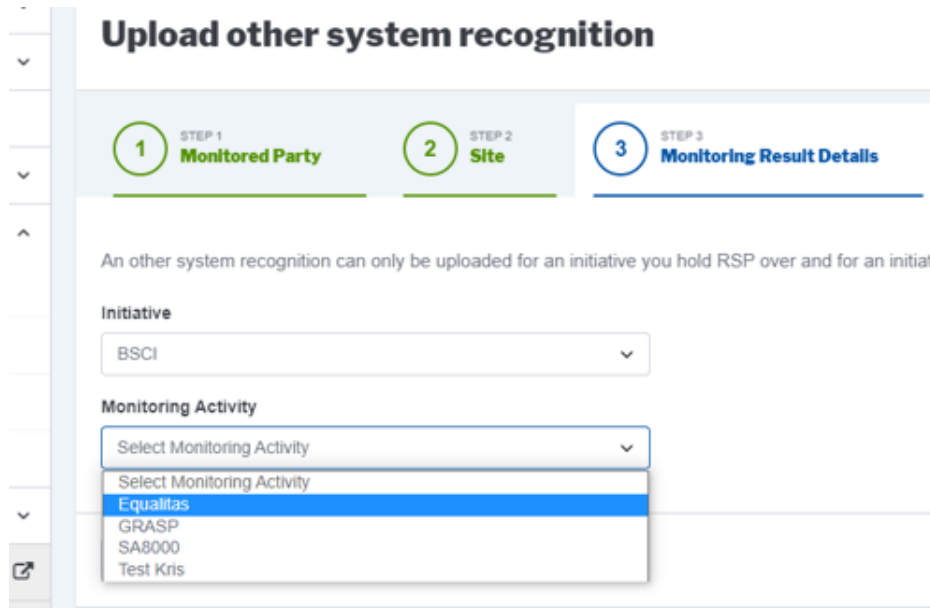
Upload other system recognition

1 STEP 1 Monitored Party

2 STEP 2 Site

3 STEP 3 Monitoring Result Details

An other system recognition can only be uploaded for an initiative you hold RSP over and for an initia

Initiative

BSCI

Monitoring Activity

Select Monitoring Activity

Select Monitoring Activity
Equalitas
GRASP
SA8000
Test Kris